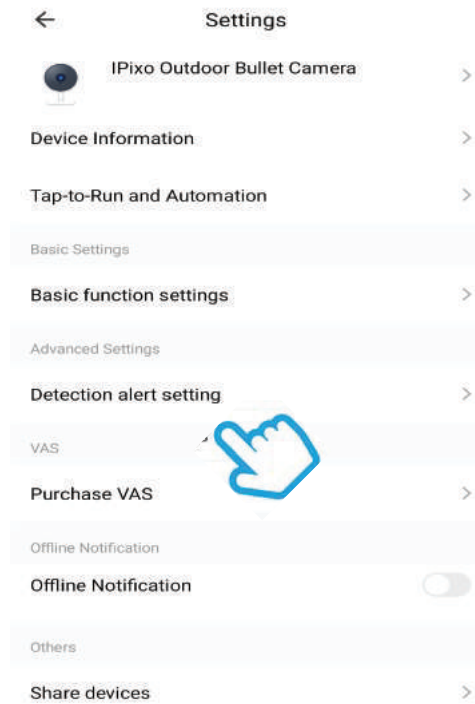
←
Settings

IPixo Outdoor Bullet Camera
>

Device Information
>

Tap-to-Run and Automation
>

Basic Settings

Basic function settings
>

Advanced Settings

Detection alert setting
>

VAS

Purchase VAS
>

Offline Notification

Offline Notification

Others

Share devices
>